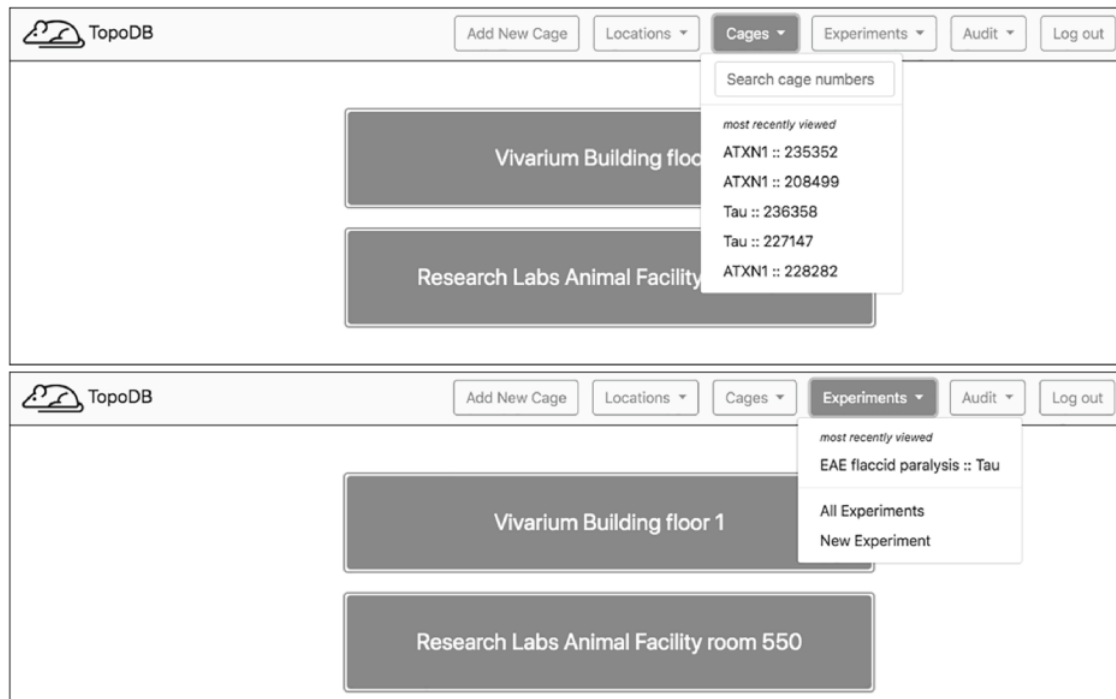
TopoDB

Add New Cage Locations ▾ Cages ▾ Experiments ▾ Audit ▾ Log out

Search cage numbers

most recently viewed

ATXN1 :: 235352

ATXN1 :: 208499

Tau :: 236358

Tau :: 227147

ATXN1 :: 228282

Vivarium Building floo

Research Labs Animal Facility

TopoDB

Add New Cage Locations ▾ Cages ▾ Experiments ▾ Audit ▾ Log out

most recently viewed

EAE flaccid paralysis :: Tau

All Experiments

New Experiment

Vivarium Building floor 1

Research Labs Animal Facility room 550